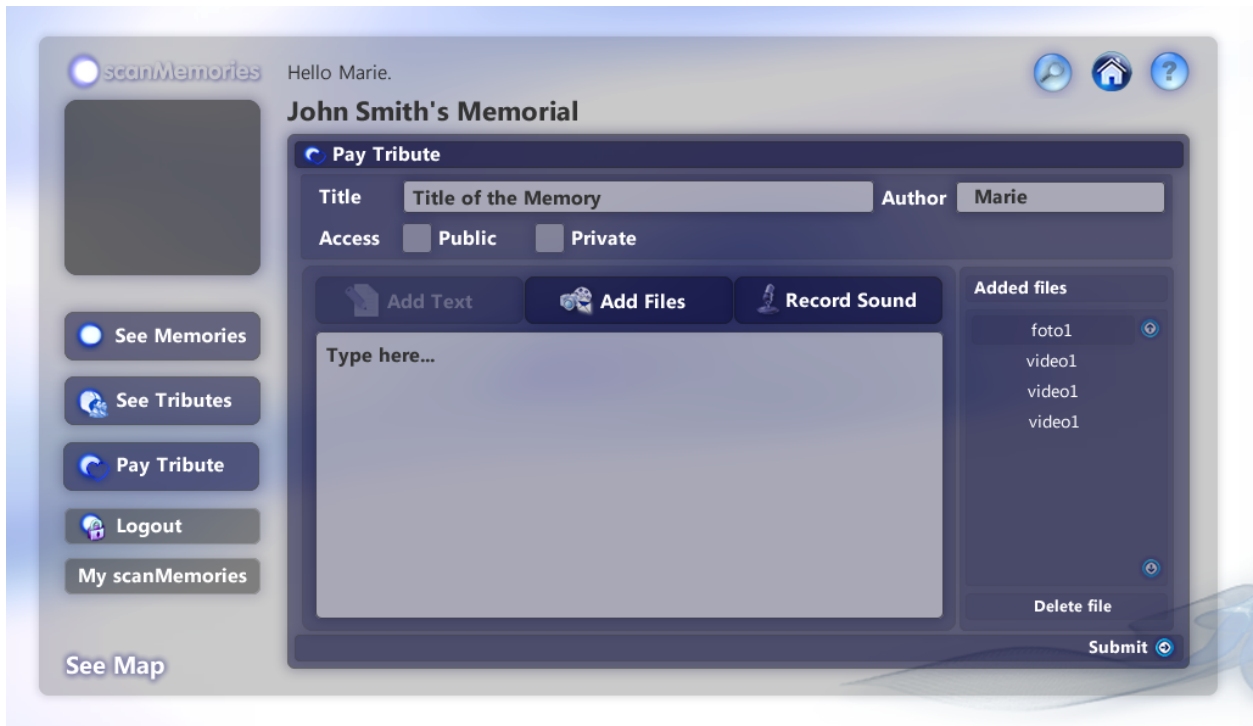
scanMemories

Hello Marie.

John Smith's Memorial

Pay Tribute

Title | Title of the Memory | Author | Marie

Access | Public | Private

Add Text | Add Files | Record Sound

Type here...

Added files

foto1
video1
video1
video1

Delete file

Submit

See Memories

See Tributes

Pay Tribute

Logout

My scanMemories

See Map